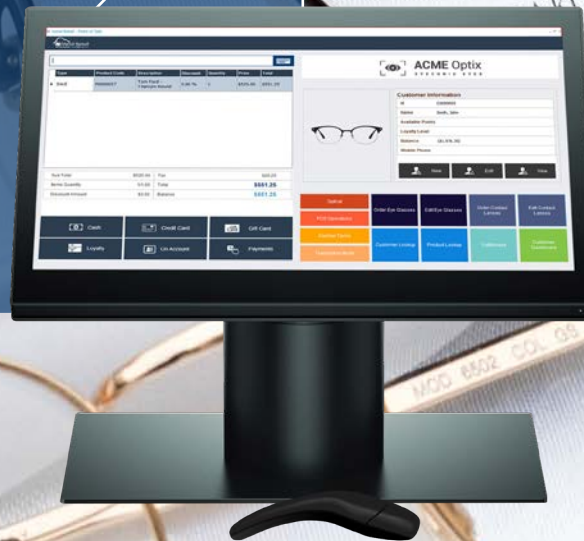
ACME Optix
DESIGNER EYES

Customer Information

| Type | Product Code | Description | Discount | Quantity | Price | Total |
|---|---|---|---|---|---|---|
| Sale | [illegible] | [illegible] | 0.00 % | 1 | $525.00 | $551.25 |

Name: Smith, John
Balance: ($1,876.30)

Sub Total $525.00 Tax $26.25
Items Quantity 1/1.00 Total $551.25
Discount Amount $0.00 Balance $551.25

Cash
Credit Card
Gift Card
Loyalty
On Account
Payments

New
Edit
View

Order Eye Glasses
Edit Eye Glasses
Order Contact Lenses
Edit Contact Lenses
Customer Lookup
Product Lookup
Customer Dashboard

MOD 6502 COL GS